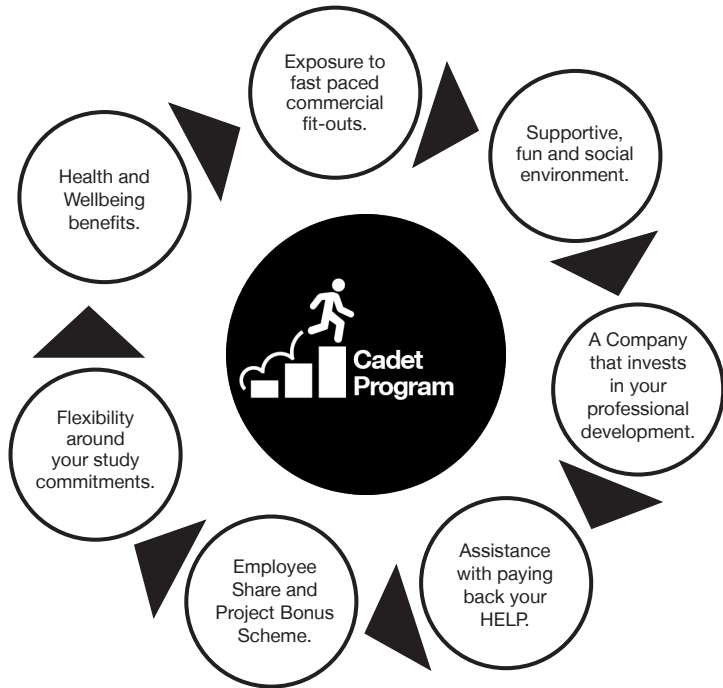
Exposure to fast paced commercial fit-outs.

Supportive, fun and social environment.

A Company that invests in your professional development.

Assistance with paying back your HELP.

Employee Share and Project Bonus Scheme.

Flexibility around your study commitments.

Health and Wellbeing benefits.

Cadet Program